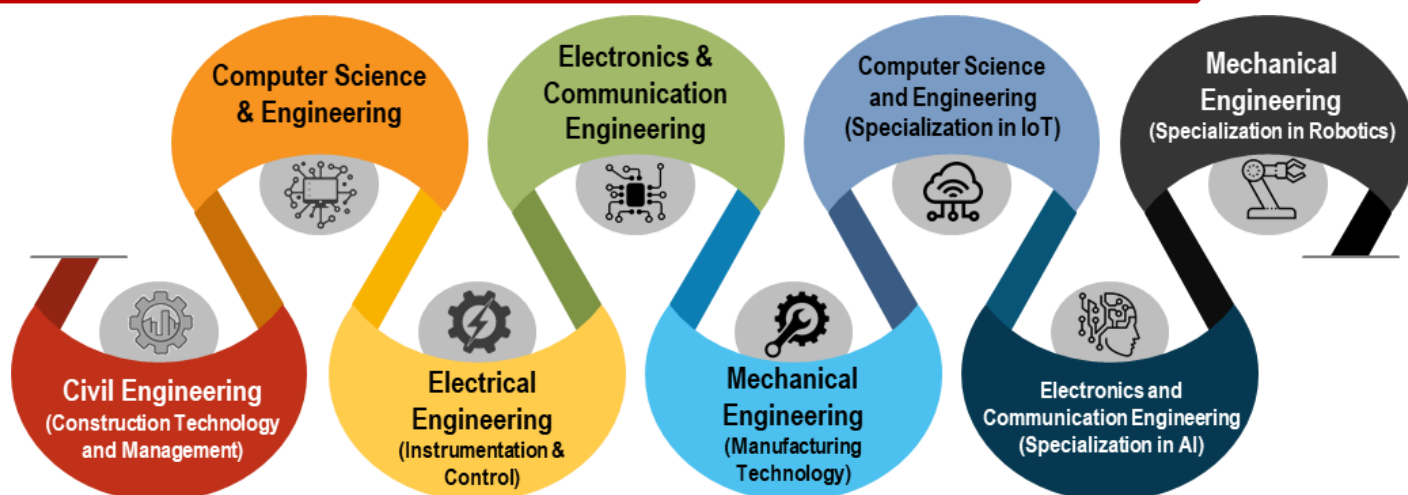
Computer Science & Engineering

Electronics & Communication Engineering

Computer Science and Engineering (Specialization in IoT)

Mechanical Engineering (Specialization in Robotics)

Civil Engineering (Construction Technology and Management)

Electrical Engineering (Instrumentation & Control)

Mechanical Engineering (Manufacturing Technology)

Electronics and Communication Engineering (Specialization in AI)